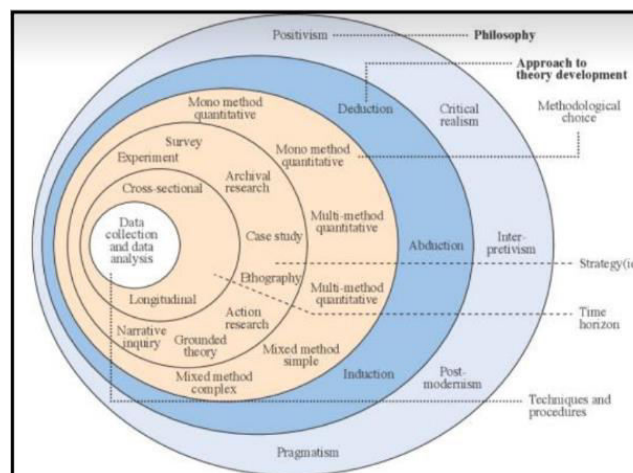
Positivism

Philosophy

Approach to theory development

Methodological choice

Deduction

Critical realism

Mono method quantitative

Mono method quantitative

Survey

Experiment

Archival research

Cross-sectional

Case study

Multi-method quantitative

Data collection and data analysis

Abduction

Interpretivism

Strategy(ie

Ethography

Multi-method quantitative

Longitudinal

Action research

Time horizon

Narrative inquiry

Grounded theory

Mixed method simple

Mixed method complex

Induction

Postmodernism

Techniques and procedures

Pragmatism